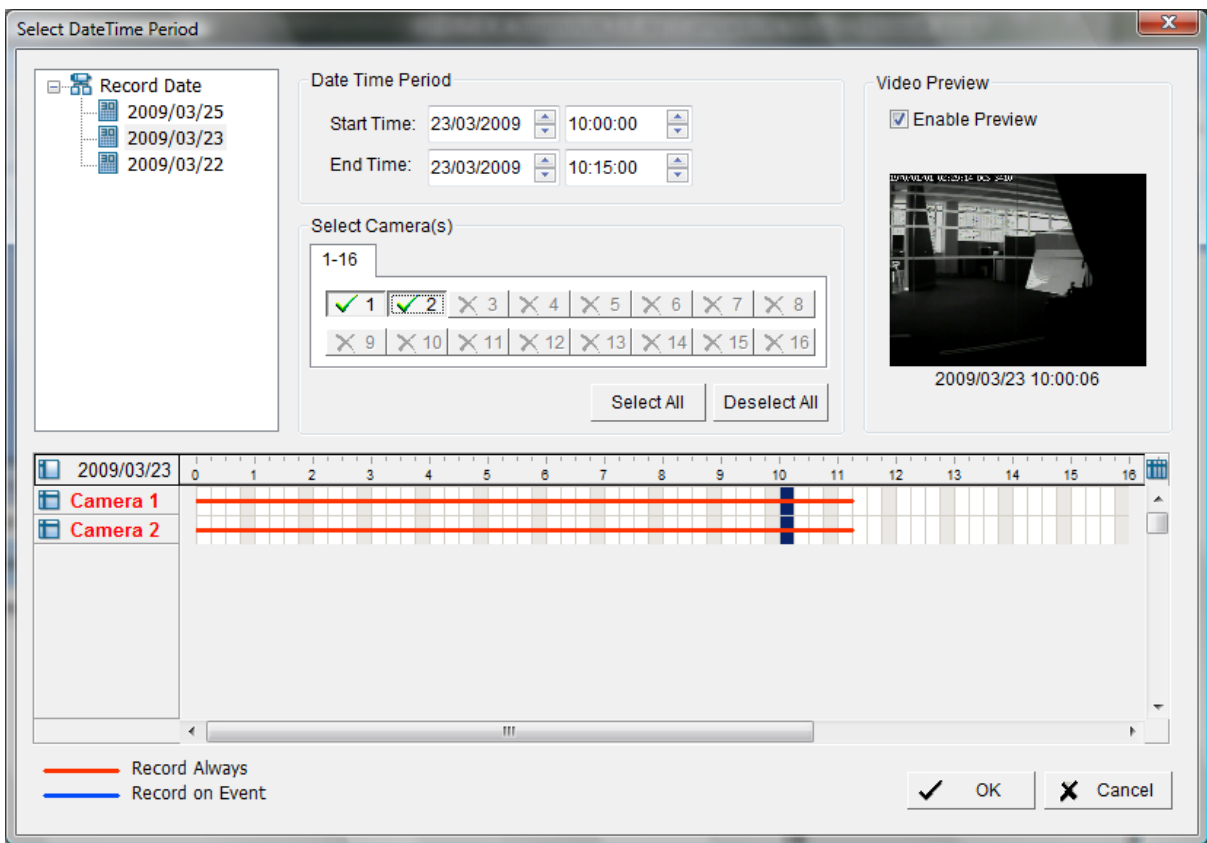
Select DateTime Period

Record Date
2009/03/25
2009/03/23
2009/03/22

Date Time Period
Start Time: 23/03/2009 10:00:00
End Time: 23/03/2009 10:15:00

Select Camera(s)
1-16
1 2 3 4 5 6 7 8
9 10 11 12 13 14 15 16

Select All Deselect All

Video Preview
Enable Preview

2009/03/23 10:00:06

2009/03/23 0 1 2 3 4 5 6 7 8 9 10 11 12 13 14 15 16
Camera 1
Camera 2

Record Always
Record on Event

OK Cancel